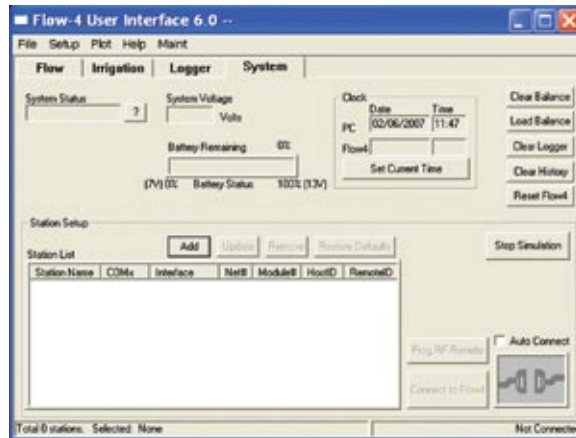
Flow-4 User Interface 6.0 --

File Setup Plot Help Maint

Flow | Irrigation | Logger | System

System Status
?

System Voltage
Volts

Battery Remaining 0%

(7V) 0% Battery Status 100% (13V)

Clock
Date Time
PC 02/06/2007 11:47
Flow4

Set Current Time

Clear Balance
Load Balance
Clear Logger
Clear History
Reset Flow4

Station Setup

Station List

Add Update Remove Restore Defaults

Stop Simulation

| Station Name | COM# | Interface | Net# | Module# | HostID | RemoteID |
|---|---|---|---|---|---|---|

Prog RF Remote

Connect to Flow4

Auto Connect

Total 0 stations. Selected: None

Not Connected